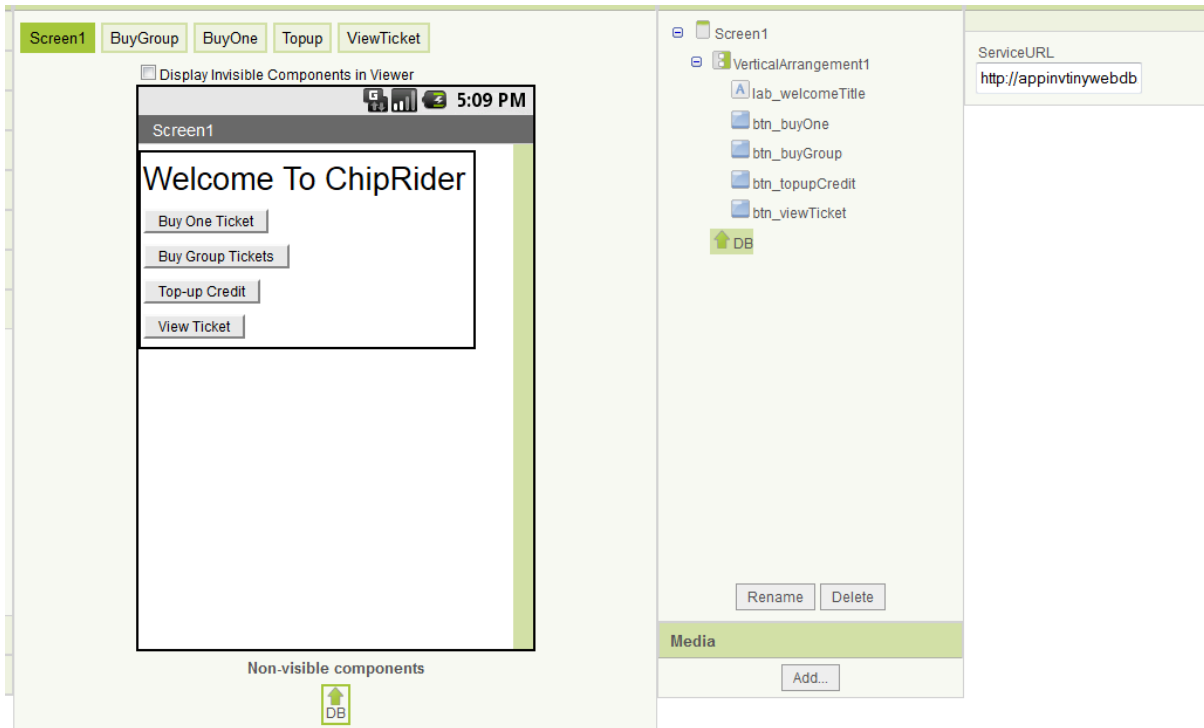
Screen1 BuyGroup BuyOne Topup ViewTicket

Display Invisible Components in Viewer

5:09 PM

Screen1

Welcome To ChipRider

Buy One Ticket

Buy Group Tickets

Top-up Credit

View Ticket

Non-visible components

DB

Screen1

VerticalArrangement1

lab_welcomeTitle

btn_buyOne

btn_buyGroup

btn_topupCredit

btn_viewTicket

DB

Rename Delete

Media

Add...

ServiceURL

http://appinvtinywebdb